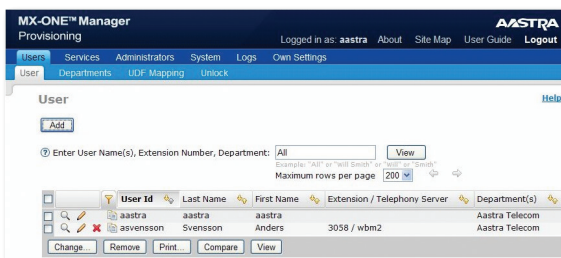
MX-ONE™ Manager
Provisioning

Logged in as: **aastra** About Site Map User Guide **Logout**

AASTRA

Users Services Administrators System Logs Own Settings

User Departments UDF Mapping Unlock

User

Help

Add

Enter User Name(s), Extension Number, Department: All View

Example: "All" or "Will Smith" or "Will" or "Smith"

Maximum rows per page 200

| | User Id | Last Name | First Name | Extension / Telephony Server | Department(s) |
|---|---|---|---|---|---|
| | aastra | aastra | aastra | | Aastra Telecom |
| | asvensson | Svensson | Anders | 3058 / wbm2 | Aastra Telecom |

Change... Remove Print... Compare View